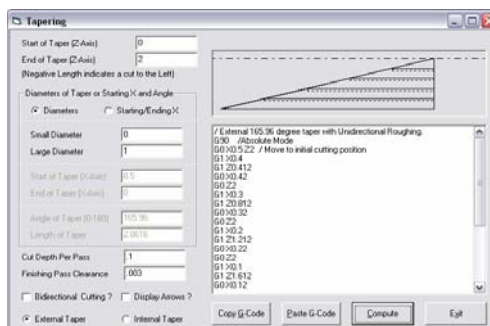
Tapering

Start of Taper (Z-Axis) 0
End of Taper (Z-Axis) 2
(Negative Length indicates a cut to the Left)

Diameters of Taper or Starting X and Angle
Diameters
Starting/Ending X

Small Diameter 0
Large Diameter 1

Start of Taper (X-Axis) 0.5
End of Taper (X-Axis) 0

Angle of Taper (0-180) 165.96
Length of Taper 2.0616

Cut Depth Per Pass .1
Finishing Pass Clearance .003

Bidirectional Cutting ?
Display Arrows ?

External Taper
Internal Taper

/ External 165.96 degree taper with Unidirectional Roughing.
G90 /Absolute Mode
G0X0.5Z2 / Move to initial cutting position
G1X0.4
G1Z0.412
G0X0.42
G0Z2
G1X0.3
G1Z0.812
G0X0.32
G0Z2
G1X0.2
G1Z1.212
G0X0.22
G0Z2
G1X0.1
G1Z1.612
G0X0.12

Copy G-Code
Paste G-Code
Compute
Exit